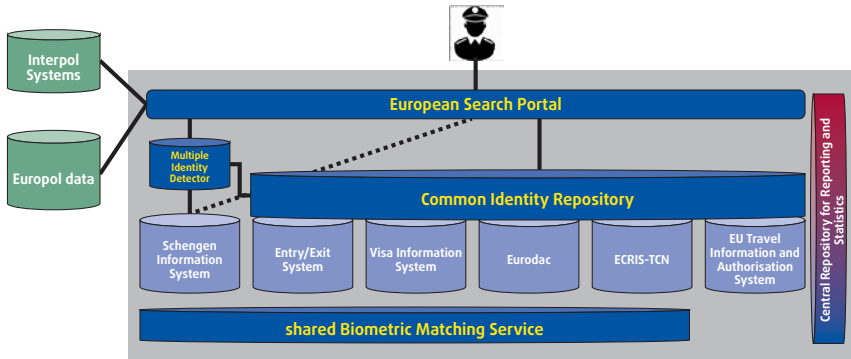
Interpol Systems

Europol data

European Search Portal

Multiple Identity Detector

Common Identity Repository

Schengen Information System

Entry/Exit System

Visa Information System

Eurodac

ECRIS-TCN

EU Travel Information and Authorisation System

shared Biometric Matching Service

Central Repository for Reporting and Statistics